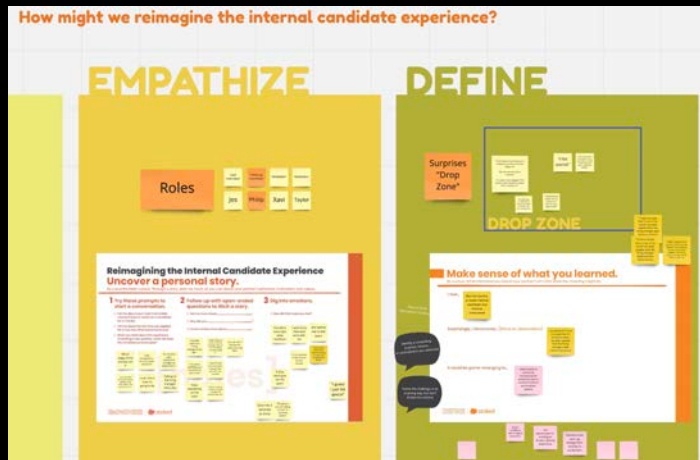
How might we reimagine the internal candidate experience?

EMPATHIZE

Roles

Jes

Philip

Xavi

Taylor

Reimagining the Internal Candidate Experience

Uncover a personal story.

1 Try these prompts to start a conversation.

2 Follow up with open-ended questions to illicit a story.

3 Dig into emotions.

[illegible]

DEFINE

Surprises "Drop Zone"

DROP ZONE

Make sense of what you learned.

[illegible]